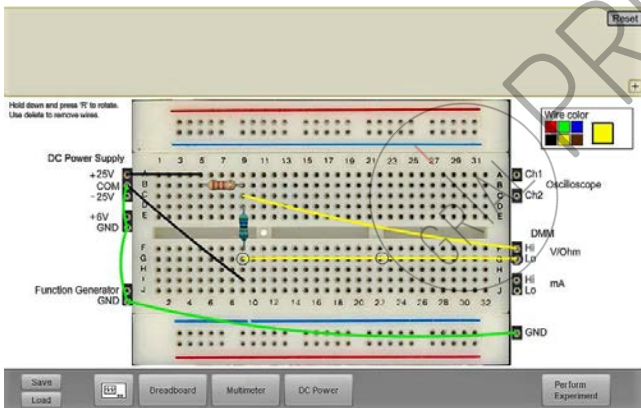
Reset

Hold down and press 'R' to rotate.
Use delete to remove wires.

Wire color

DC Power Supply
+25V
COM
- 25V
+6V
GND

1 3 5 7 9 11 13 15 17 19 21 23 25 27 29 31

A B C D E F G H I J

2 4 6 8 10 12 14 16 18 20 22 24 26 28 30 32

Function Generator
GND

Ch1
Ch2
Oscilloscope

DMM
Hi
Lo
V/Ohm
Hi
Lo
mA

GND

Save
Load
Breadboard
Multimeter
DC Power
Perform Experiment